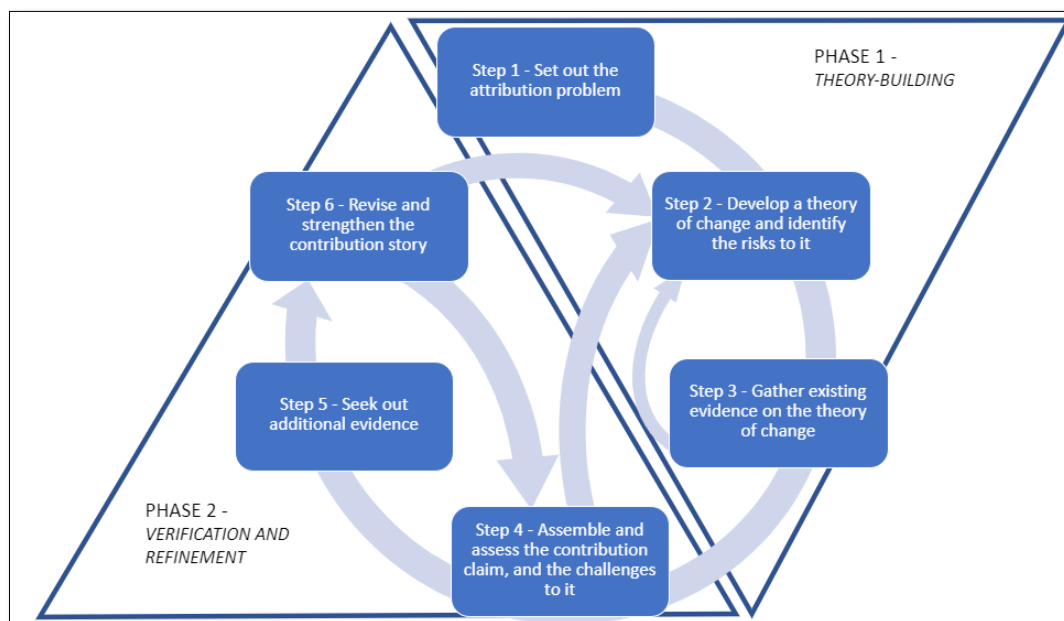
PHASE 1 -
THEORY-BUILDING

Step 1 - Set out the attribution problem

Step 2 - Develop a theory of change and identify the risks to it

Step 3 - Gather existing evidence on the theory of change

Step 4 - Assemble and assess the contribution claim, and the challenges to it

Step 5 - Seek out additional evidence

Step 6 - Revise and strengthen the contribution story

PHASE 2 -
VERIFICATION AND REFINEMENT